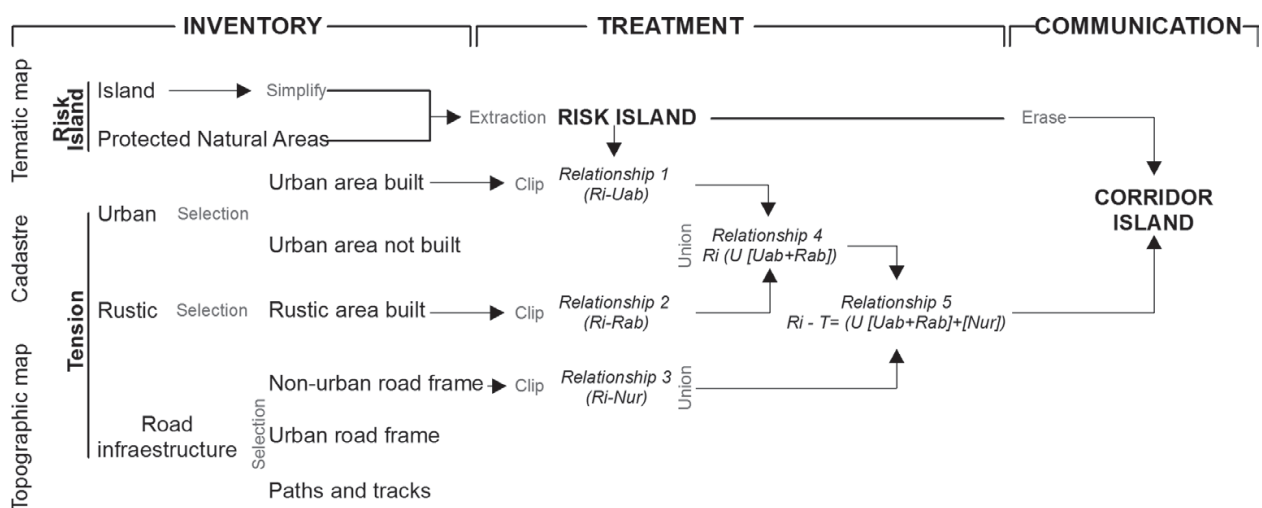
INVENTORY
TREATMENT
COMMUNICATION

Tematic map
Risk Island
Island
Simplify
Protected Natural Areas
Extraction
RISK ISLAND
Erase
CORRIDOR ISLAND

Cadastre
Tension
Urban
Selection
Urban area built
Clip
Relationship 1
(Ri-Uab)
Urban area not built
Union
Relationship 4
Ri (U [Uab+Rab])
Rustic
Selection
Rustic area built
Clip
Relationship 2
(Ri-Rab)
Relationship 5
Ri - T= (U [Uab+Rab]+[Nur])

Topographic map
Non-urban road frame
Clip
Relationship 3
(Ri-Nur)
Union
Road infraestructure
Selection
Urban road frame
Paths and tracks